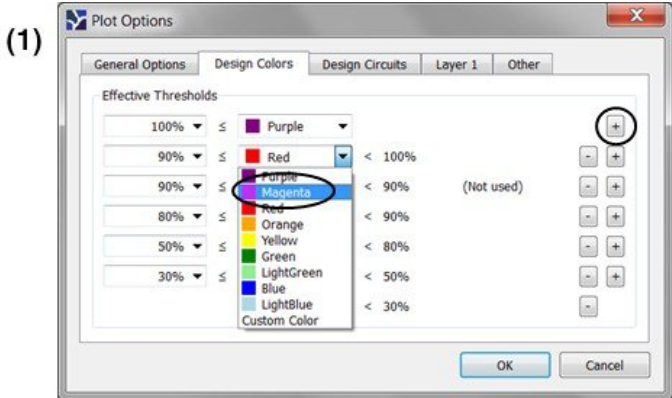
(1)

Plot Options

General Options | Design Colors | Design Circuits | Layer 1 | Other

Effective Thresholds

100% ≤ Purple +

90% ≤ Red < 100% - +

90% ≤ < 90% (Not used) - +

80% ≤ < 90% - +

50% ≤ < 80% - +

30% ≤ < 50% - +

< 30% -

Purple
Magenta
Red
Orange
Yellow
Green
LightGreen
Blue
LightBlue
Custom Color

OK Cancel